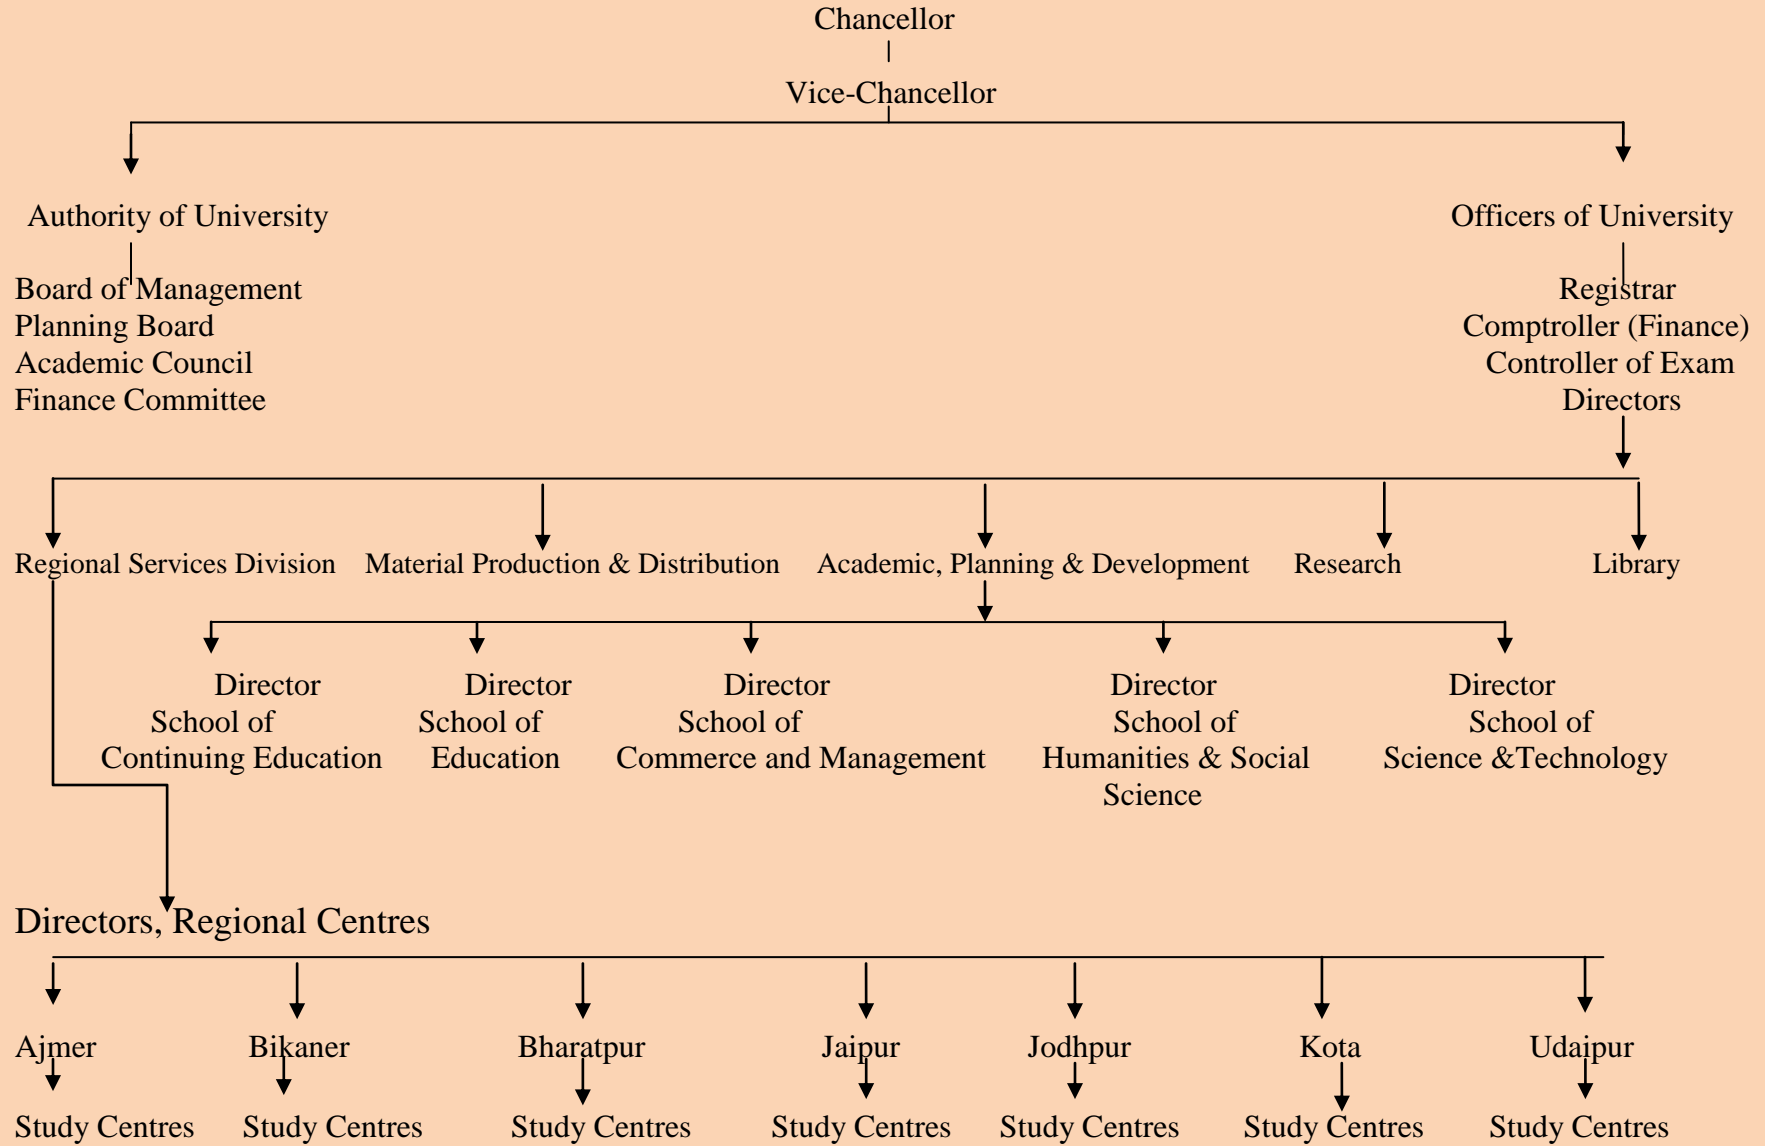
Chancellor

Vice-Chancellor

Authority of University

Board of Management
Planning Board
Academic Council
Finance Committee

Officers of University

Registrar
Comptroller (Finance)
Controller of Exam
Directors

Regional Services Division

Material Production & Distribution

Academic, Planning & Development

Research

Library

Director
School of
Continuing Education

Director
School of
Education

Director
School of
Commerce and Management

Director
School of
Humanities & Social Science

Director
School of
Science &Technology

Directors, Regional Centres

Ajmer

Study Centres

Bikaner

Study Centres

Bharatpur

Study Centres

Jaipur

Study Centres

Jodhpur

Study Centres

Kota

Study Centres

Udaipur

Study Centres